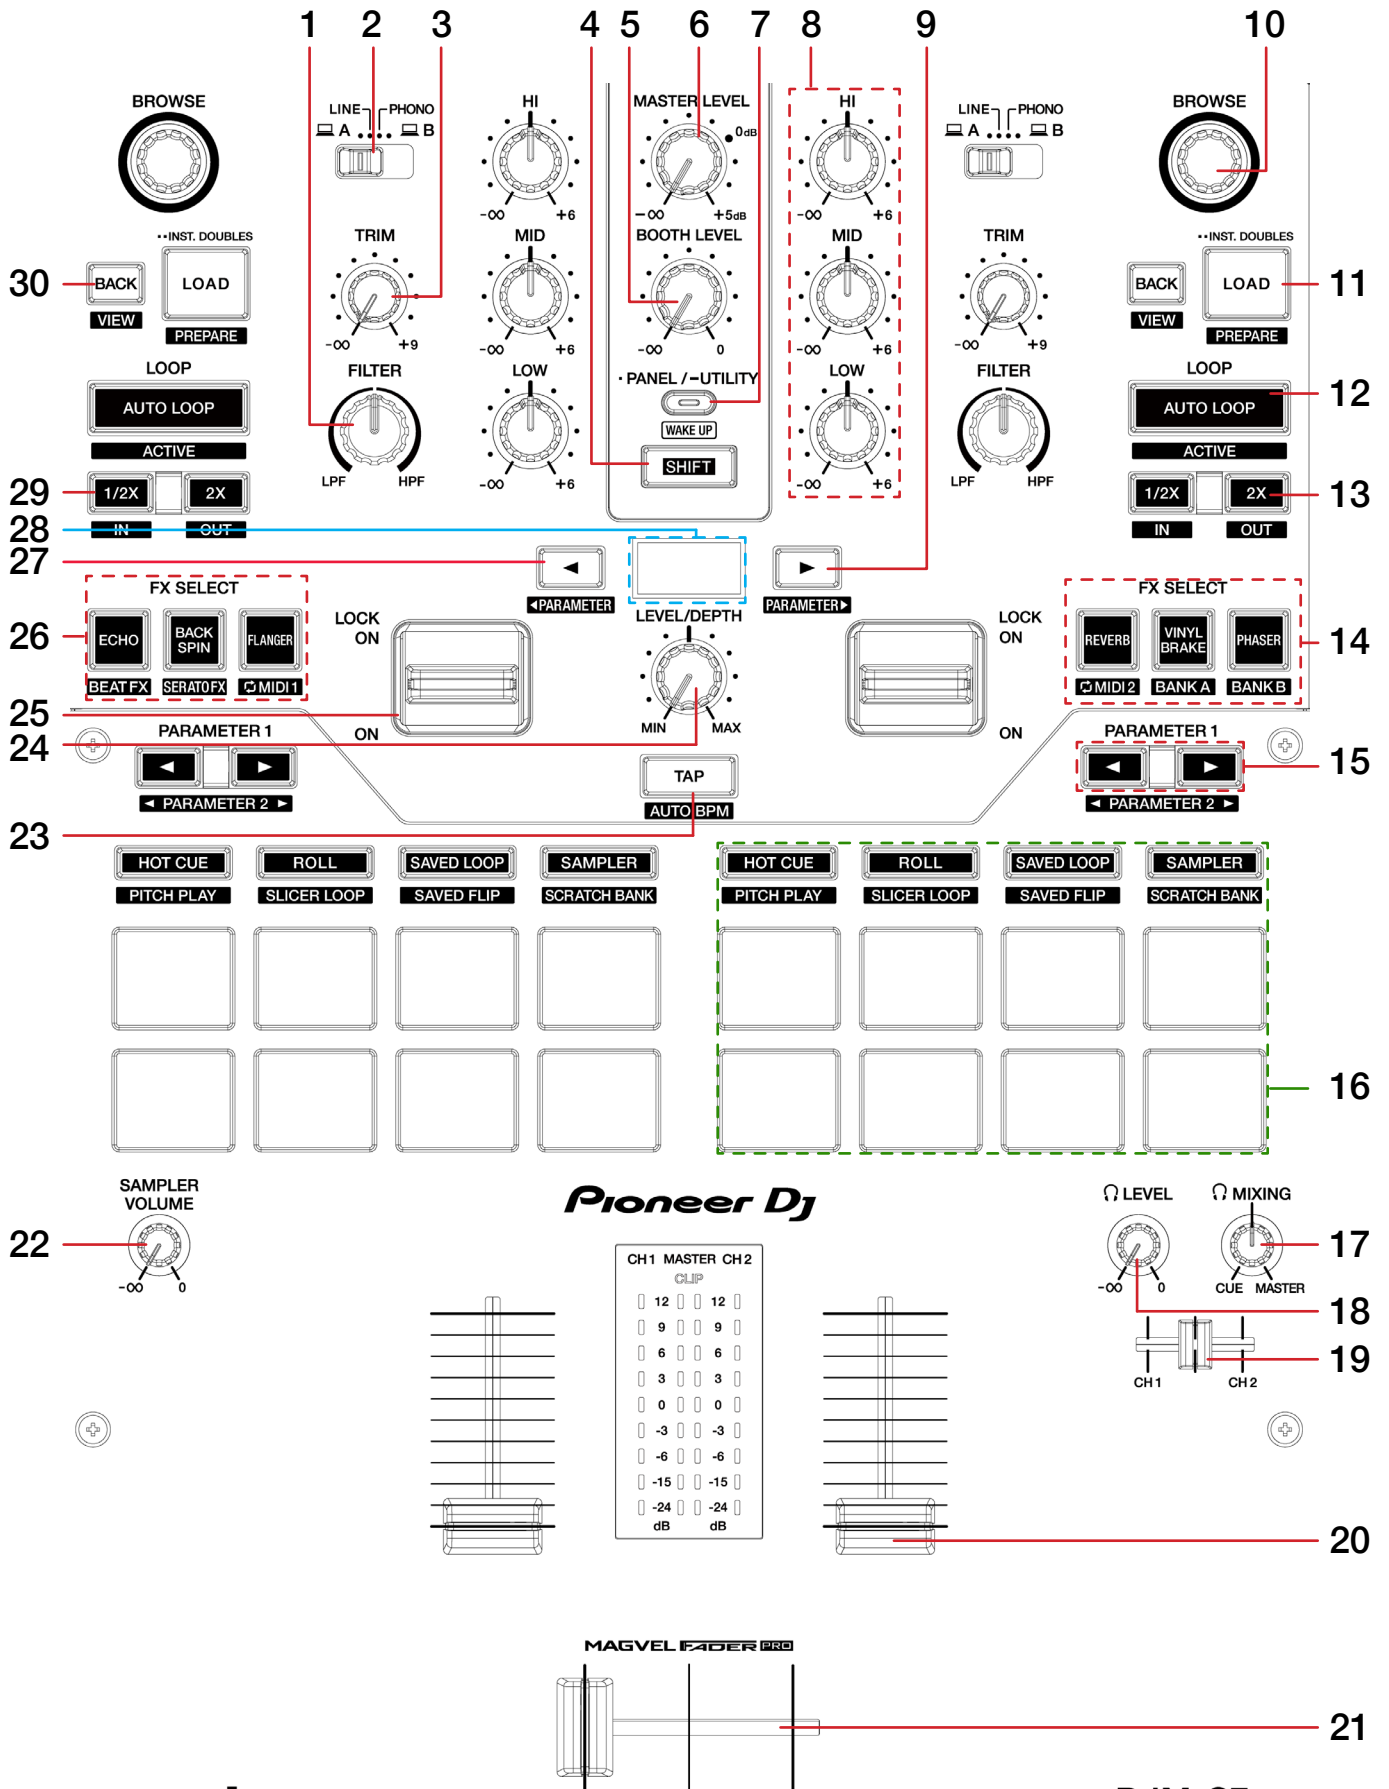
1 2 3 4 5 6 7 8 9 10

BROWSE

LINE PHONO
A B

HI
$-\infty$ +6

MASTER LEVEL
0dB
$-\infty$ +5dB

HI
$-\infty$ +6

LINE PHONO
A B

BROWSE

·· INST. DOUBLES
30 BACK LOAD
VIEW PREPARE

TRIM
$-\infty$ +9

MID
$-\infty$ +6

BOOTH LEVEL
$-\infty$ 0

MID
$-\infty$ +6

TRIM
$-\infty$ +9

·· INST. DOUBLES
BACK LOAD 11
VIEW PREPARE

LOOP
AUTO LOOP
ACTIVE

FILTER
LPF HPF

LOW
$-\infty$ +6

· PANEL / – UTILITY
WAKE UP
SHIFT

LOW
$-\infty$ +6

FILTER
LPF HPF

LOOP
AUTO LOOP 12
ACTIVE

29 1/2X 2X
28 IN OUT

1/2X 2X 13
IN OUT

27 ◄ ►
◄PARAMETER PARAMETER►

FX SELECT
26 ECHO BACK SPIN FLANGER
BEAT FX SERATO FX MIDI 1

LOCK ON
ON

LEVEL/DEPTH
MIN MAX

LOCK ON
ON

FX SELECT
REVERB VINYL BRAKE PHASER 14
MIDI 2 BANK A BANK B

25
24 PARAMETER 1
◄ PARAMETER 2 ►

TAP
AUTO BPM

PARAMETER 1 15
◄ PARAMETER 2 ►

23

HOT CUE ROLL SAVED LOOP SAMPLER
PITCH PLAY SLICER LOOP SAVED FLIP SCRATCH BANK

HOT CUE ROLL SAVED LOOP SAMPLER
PITCH PLAY SLICER LOOP SAVED FLIP SCRATCH BANK

16

SAMPLER VOLUME
22
$-\infty$ 0

Pioneer Dj

LEVEL MIXING
17
$-\infty$ 0 CUE MASTER
18

CH 1 MASTER CH 2
CLIP
12 12
9 9
6 6
3 3
0 0
-3 -3
-6 -6
-15 -15
-24 -24
dB dB

CH 1 CH 2 19

20

MAGVEL FADER PRO

21